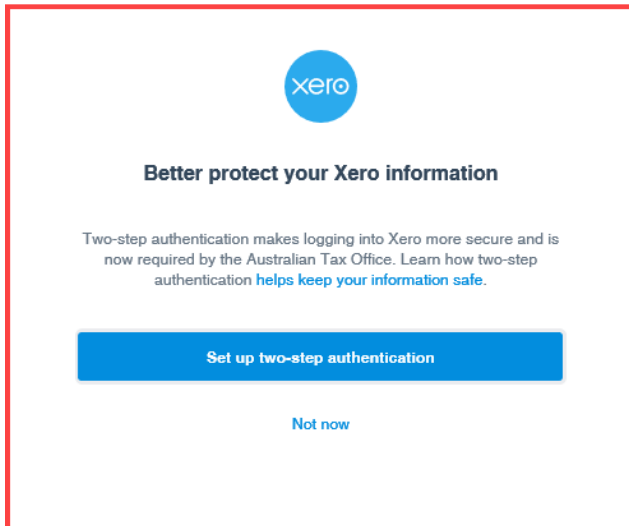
xero

Better protect your Xero information

Two-step authentication makes logging into Xero more secure and is now required by the Australian Tax Office. Learn how two-step authentication helps keep your information safe.

Set up two-step authentication

Not now